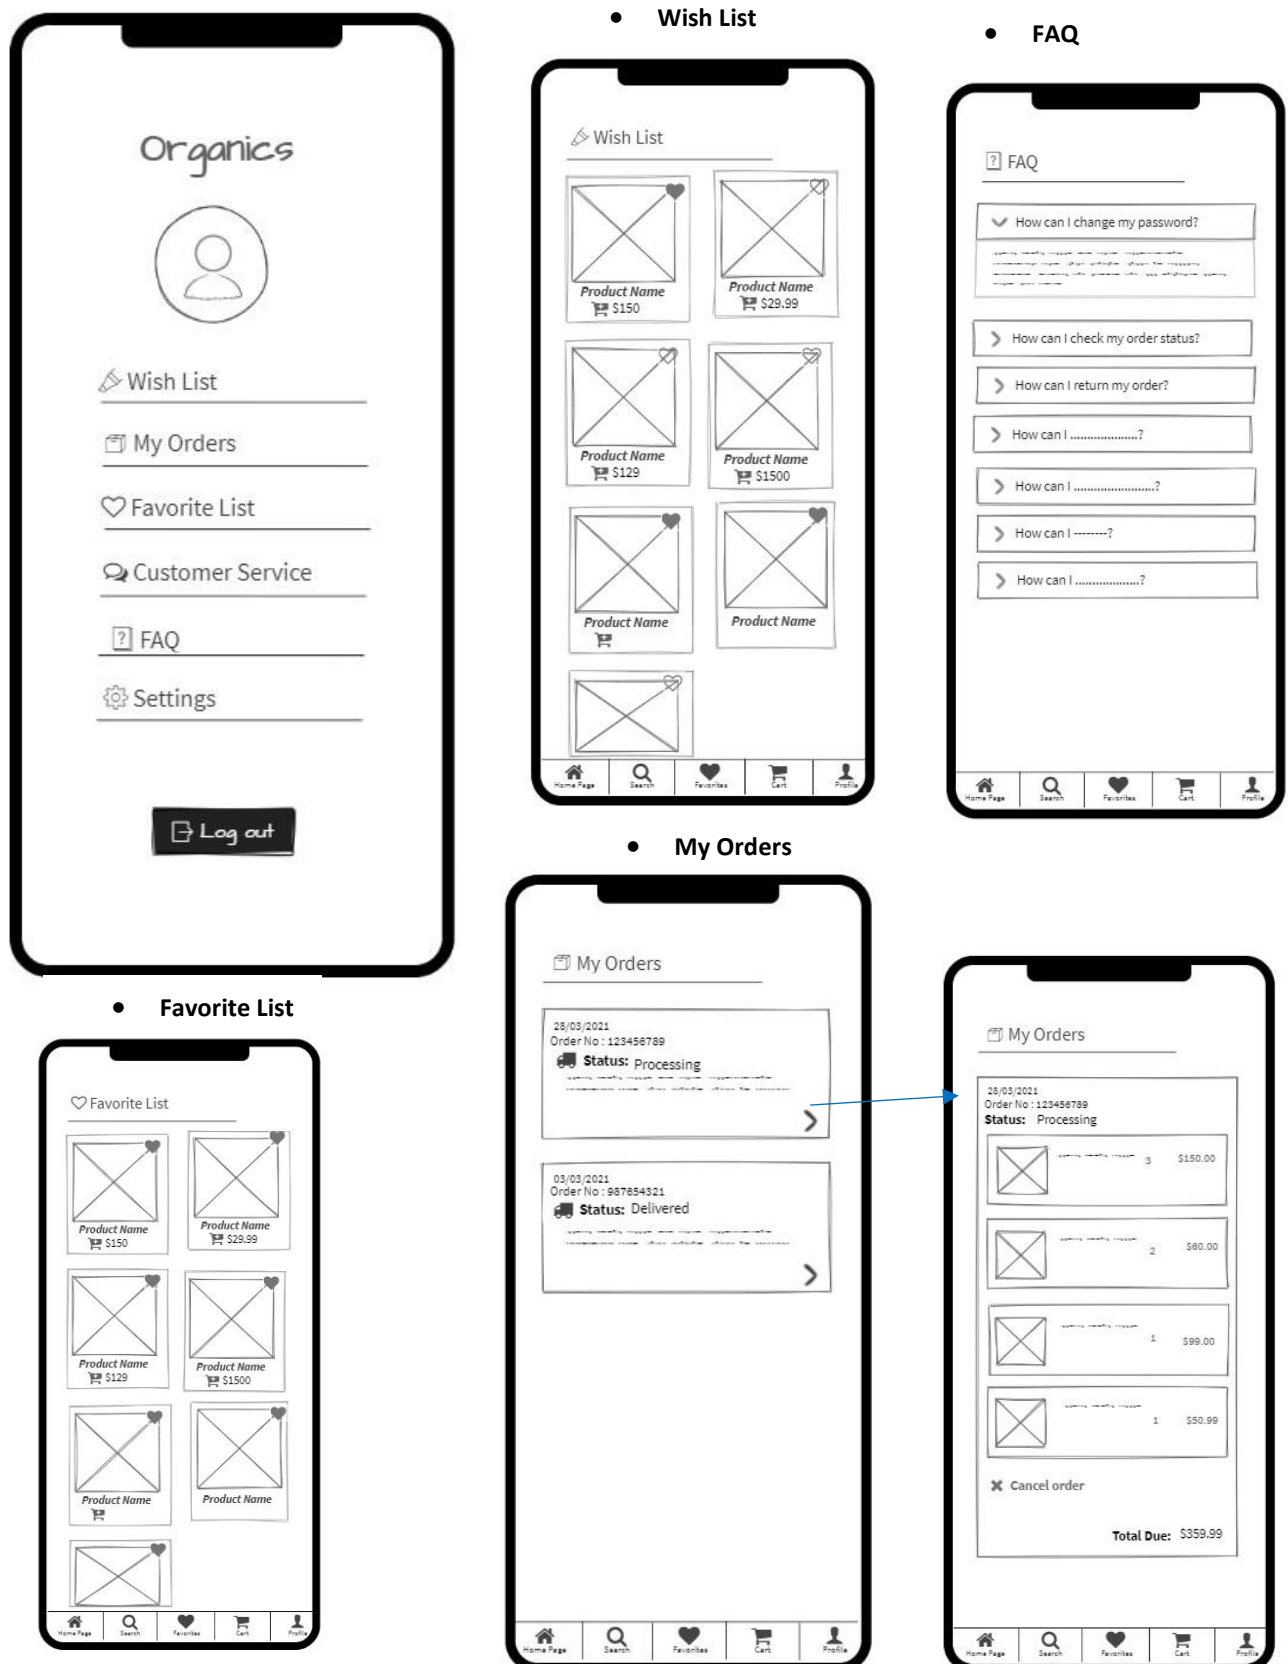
Organics

Wish List

My Orders

Favorite List

Customer Service

FAQ

Settings

Log out

• Wish List

Wish List

Product Name
$150

Product Name
$29.99

Product Name
$129

Product Name
$1500

Product Name

Product Name

Home Page Search Favorites Cart Profile

• FAQ

FAQ

How can I change my password?

How can I check my order status?

How can I return my order?

How can I ....................?

How can I ........................?

How can I --------?

How can I ....................?

Home Page Search Favorites Cart Profile

• Favorite List

Favorite List

Product Name
$150

Product Name
$29.99

Product Name
$129

Product Name
$1500

Product Name

Product Name

Home Page Search Favorites Cart Profile

• My Orders

My Orders

28/03/2021
Order No : 123456789
Status: Processing

03/03/2021
Order No : 987654321
Status: Delivered

Home Page Search Favorites Cart Profile

My Orders

28/03/2021
Order No : 123456789
Status: Processing

3 $150.00

2 $60.00

1 $99.00

1 $50.99

Cancel order

Total Due: $359.99

Home Page Search Favorites Cart Profile